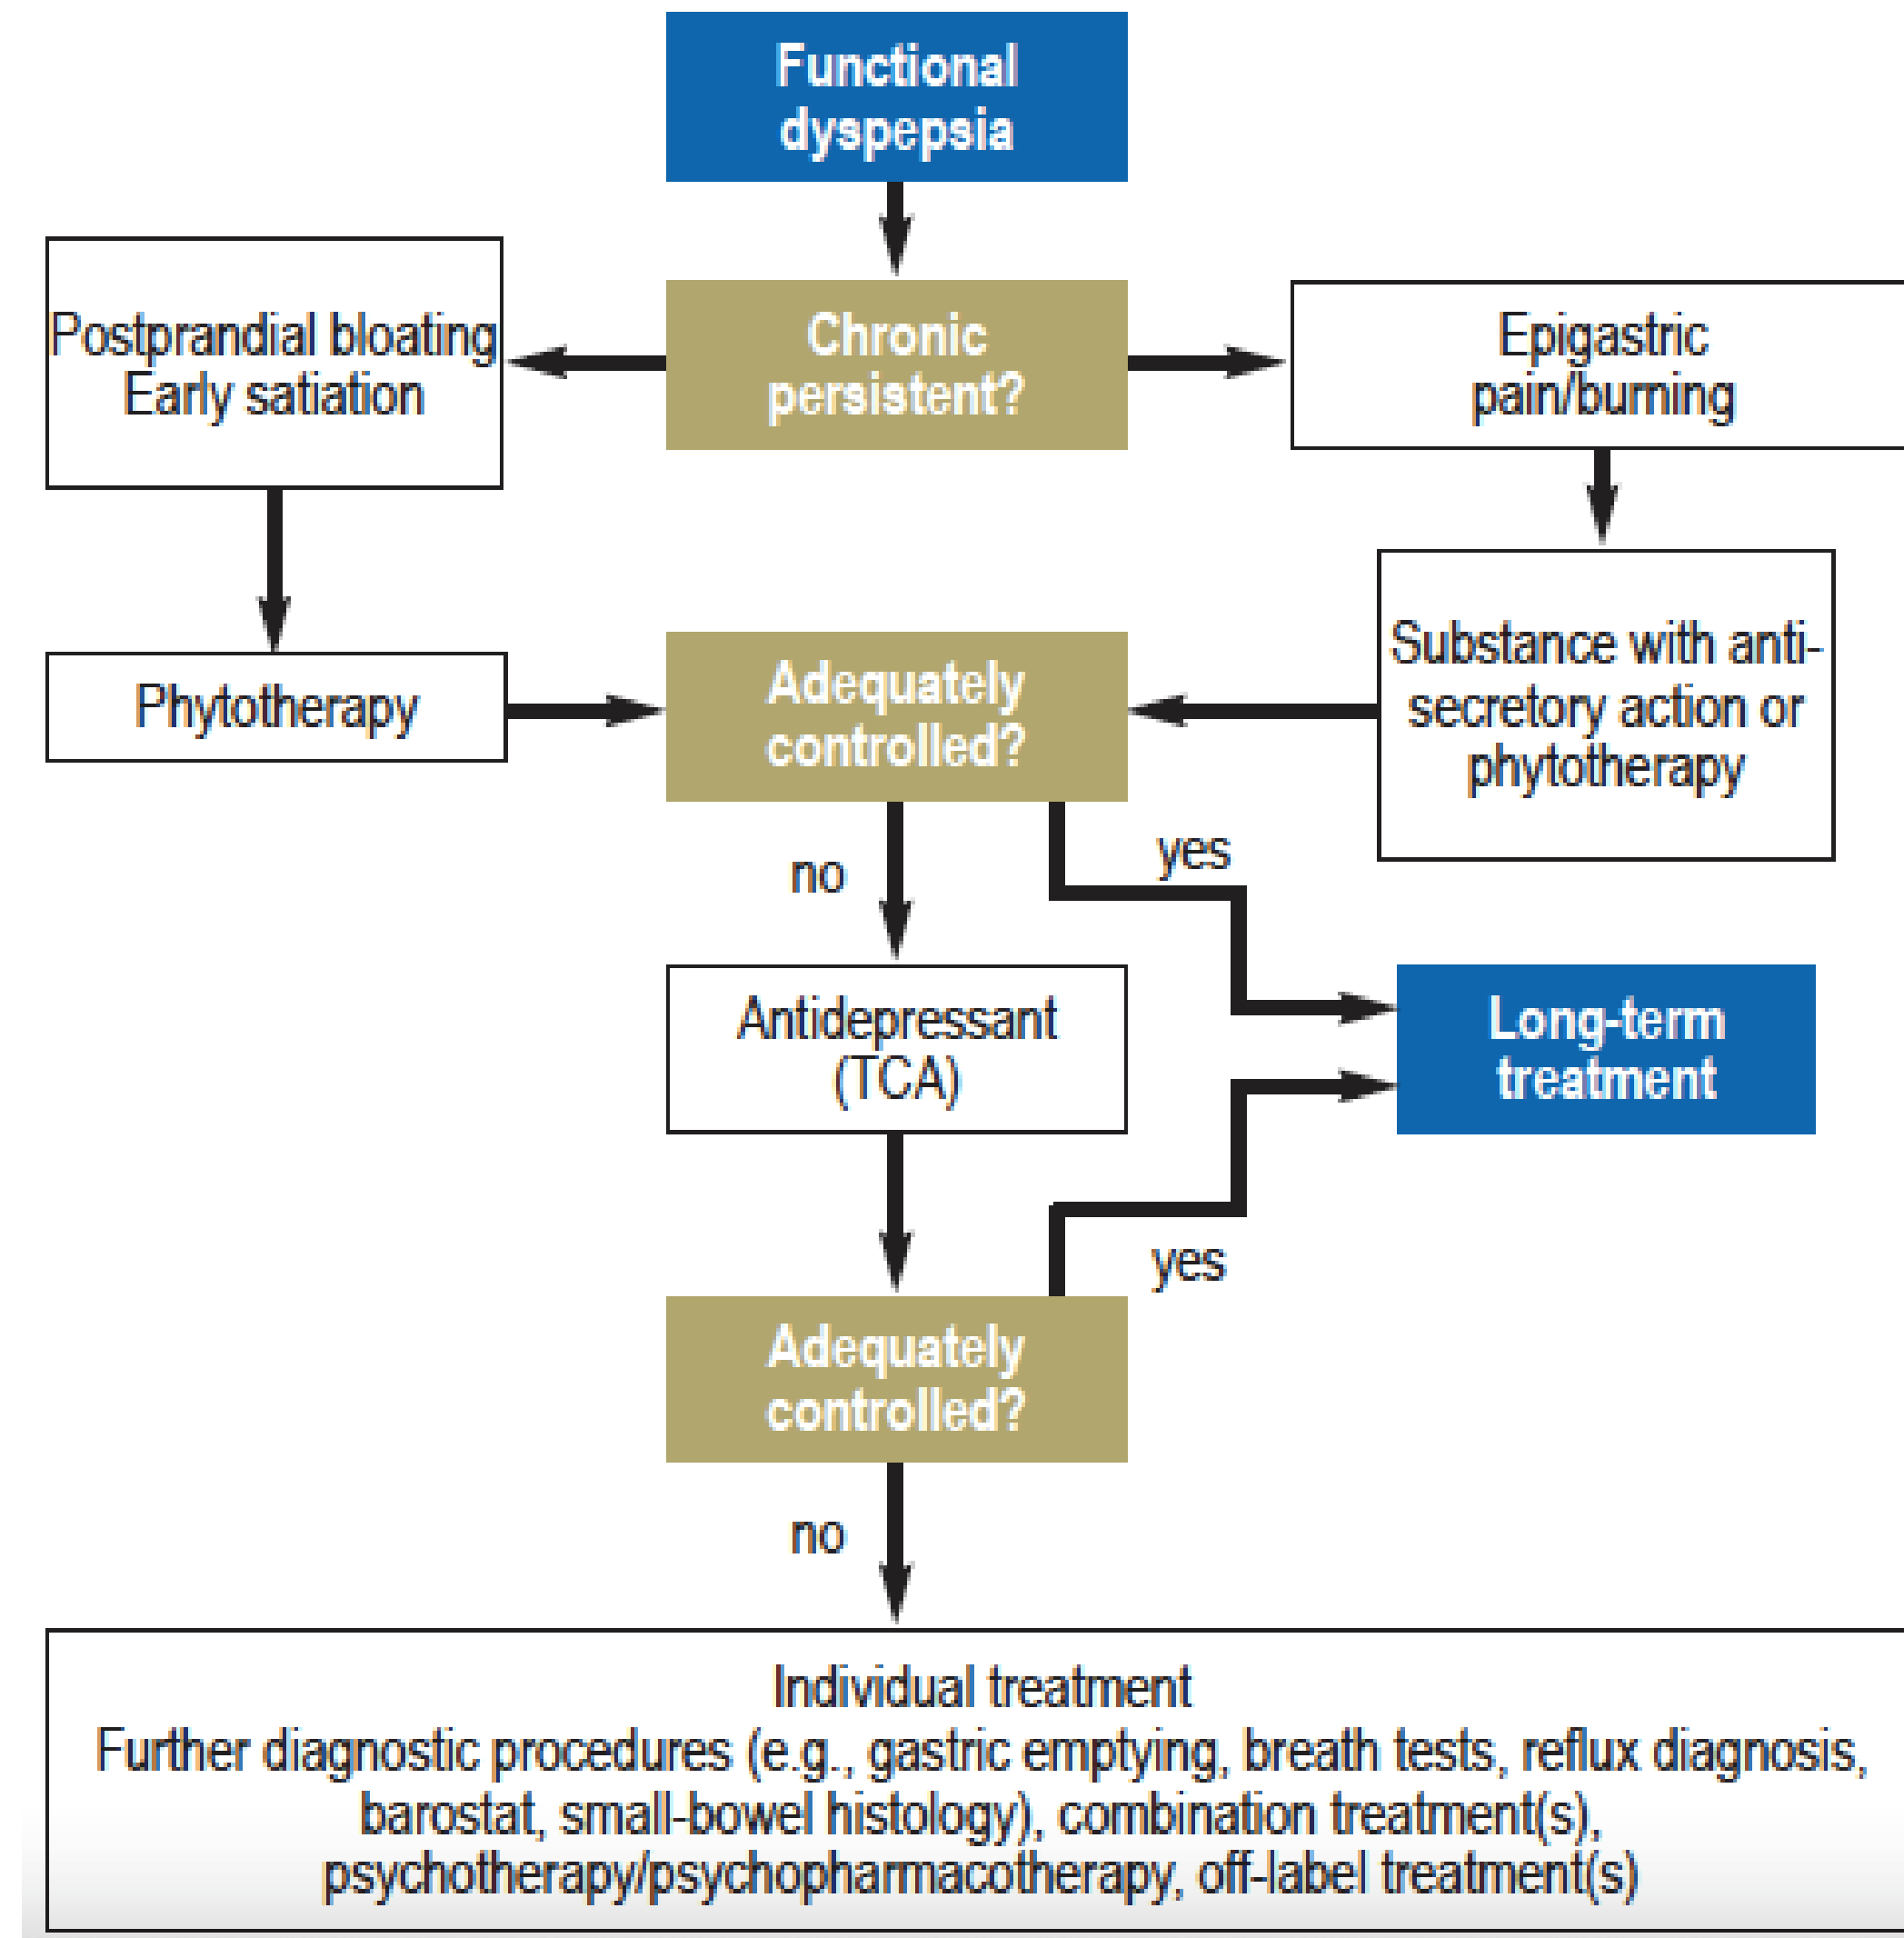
Functional dyspepsia

Postprandial bloating
Early satiation

Chronic persistent?

Epigastric pain/burning

Phytotherapy

Adequately controlled?

Substance with anti-secretory action or phytotherapy

no

yes

Antidepressant (TCA)

Long-term treatment

yes

Adequately controlled?

no

Individual treatment
Further diagnostic procedures (e.g., gastric emptying, breath tests, reflux diagnosis, barostat, small-bowel histology), combination treatment(s), psychotherapy/psychopharmacotherapy, off-label treatment(s)